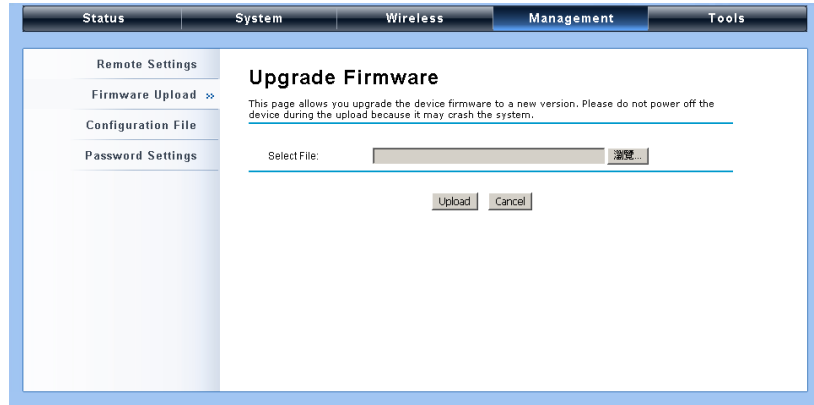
Status System Wireless Management Tools

Remote Settings
Firmware Upload »
Configuration File
Password Settings

Upgrade Firmware

This page allows you upgrade the device firmware to a new version. Please do not power off the device during the upload because it may crash the system.

Select File: 瀏覽...

Upload Cancel